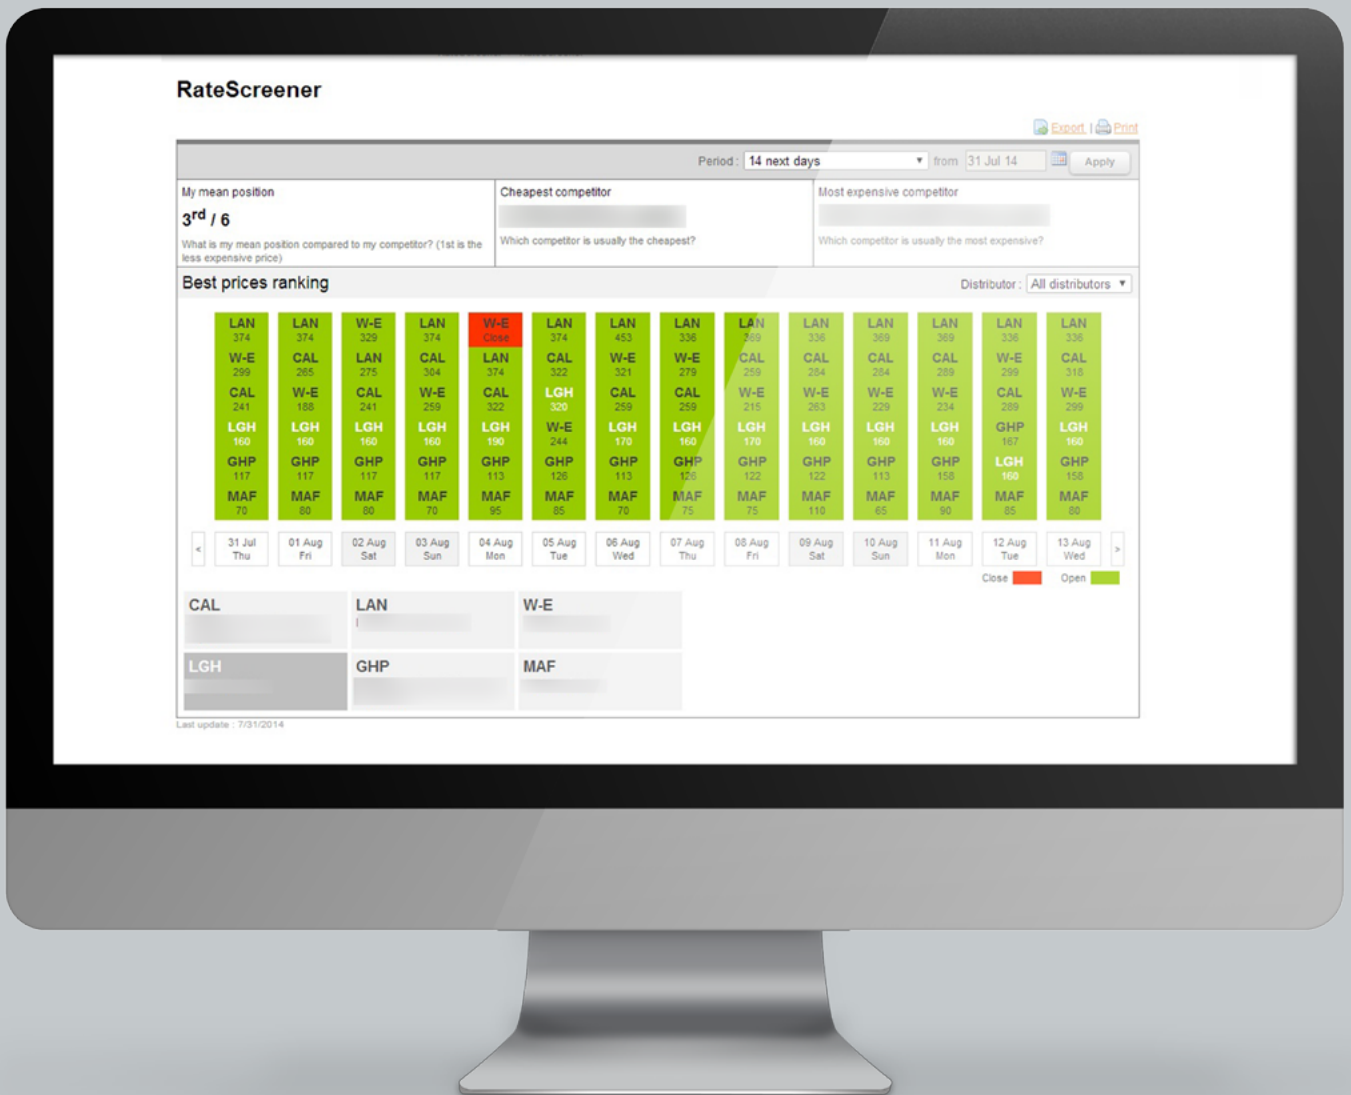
RateScreener

Export | Print

Period : 14 next days from 31 Jul 14 Apply

My mean position
3$^{rd}$ / 6
What is my mean position compared to my competitor? (1st is the less expensive price)

Cheapest competitor
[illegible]
Which competitor is usually the cheapest?

Most expensive competitor
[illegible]
Which competitor is usually the most expensive?

Best prices ranking

Distributor : All distributors

| 31 Jul Thu | 01 Aug Fri | 02 Aug Sat | 03 Aug Sun | 04 Aug Mon | 05 Aug Tue | 06 Aug Wed | 07 Aug Thu | 08 Aug Fri | 09 Aug Sat | 10 Aug Sun | 11 Aug Mon | 12 Aug Tue | 13 Aug Wed |
|---|---|---|---|---|---|---|---|---|---|---|---|---|---|
| LAN 374 | LAN 374 | W-E 329 | LAN 374 | W-E Close | LAN 374 | LAN 453 | LAN 336 | LAN 369 | LAN 336 | LAN 369 | LAN 369 | LAN 336 | LAN 336 |
| W-E 299 | CAL 265 | LAN 275 | CAL 304 | LAN 374 | CAL 322 | W-E 321 | W-E 279 | CAL 259 | CAL 284 | CAL 284 | CAL 289 | W-E 299 | CAL 318 |
| CAL 241 | W-E 188 | CAL 241 | W-E 259 | CAL 322 | LGH 320 | CAL 259 | CAL 259 | W-E 215 | W-E 263 | W-E 229 | W-E 234 | CAL 289 | W-E 299 |
| LGH 160 | LGH 160 | LGH 160 | LGH 160 | LGH 190 | W-E 244 | LGH 170 | LGH 160 | LGH 170 | LGH 160 | LGH 160 | LGH 160 | GHP 167 | LGH 160 |
| GHP 117 | GHP 117 | GHP 117 | GHP 117 | GHP 113 | GHP 126 | GHP 113 | GHP 126 | GHP 122 | GHP 122 | GHP 113 | GHP 158 | LGH 160 | GHP 158 |
| MAF 70 | MAF 80 | MAF 80 | MAF 70 | MAF 95 | MAF 85 | MAF 70 | MAF 75 | MAF 75 | MAF 110 | MAF 65 | MAF 90 | MAF 85 | MAF 80 |

Close Open

CAL
LAN
W-E
LGH
GHP
MAF

Last update : 7/31/2014